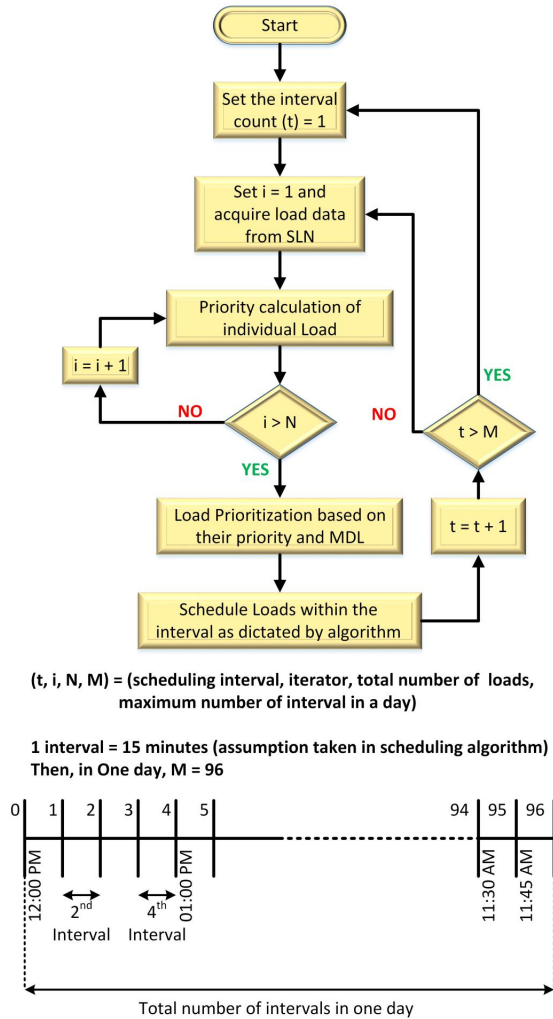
Start

Set the interval count (t) = 1

Set i = 1 and acquire load data from SLN

Priority calculation of individual Load

i = i + 1

NO

i > N

YES

Load Prioritization based on their priority and MDL

Schedule Loads within the interval as dictated by algorithm

t = t + 1

t > M

NO

YES

(t, i, N, M) = (scheduling interval, iterator, total number of loads, maximum number of interval in a day)

1 interval = 15 minutes (assumption taken in scheduling algorithm)
Then, in One day, M = 96

0 1 2 3 4 5 94 95 96

12:00 PM

01:00 PM

11:30 AM

11:45 AM

2$^{nd}$ Interval

4$^{th}$ Interval

Total number of intervals in one day